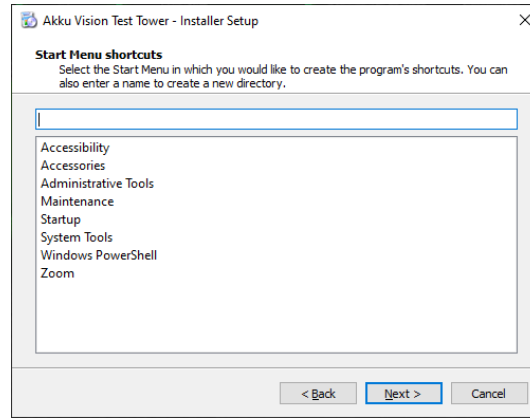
Akku Vision Test Tower - Installer Setup

X

Start Menu shortcuts

Select the Start Menu in which you would like to create the program's shortcuts. You can also enter a name to create a new directory.

Accessibility
Accessories
Administrative Tools
Maintenance
Startup
System Tools
Windows PowerShell
Zoom

< Back

Next >

Cancel